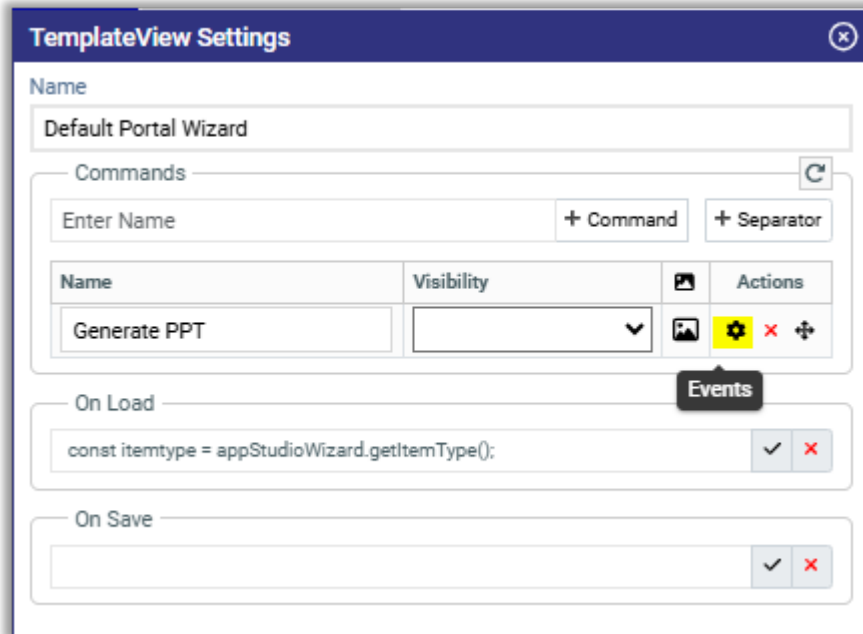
TemplateView Settings

Name

Default Portal Wizard

Commands

Enter Name

+ Command

+ Separator

| Name | Visibility | | Actions |
|---|---|---|---|
| Generate PPT | | | |

Events

On Load

const itemtype = appStudioWizard.getItemType();

On Save